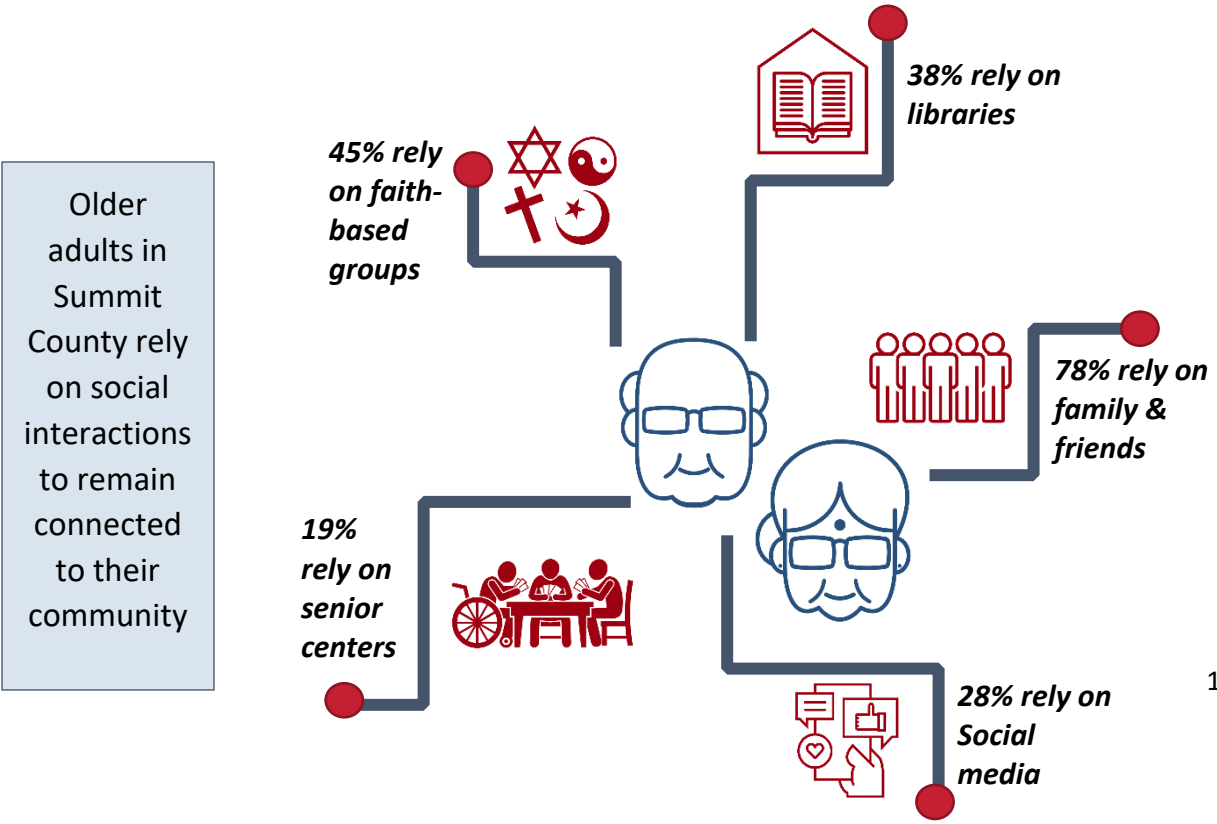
Older adults in Summit County rely on social interactions to remain connected to their community

45% rely on faith-based groups

38% rely on libraries

78% rely on family & friends

19% rely on senior centers

28% rely on Social media

1